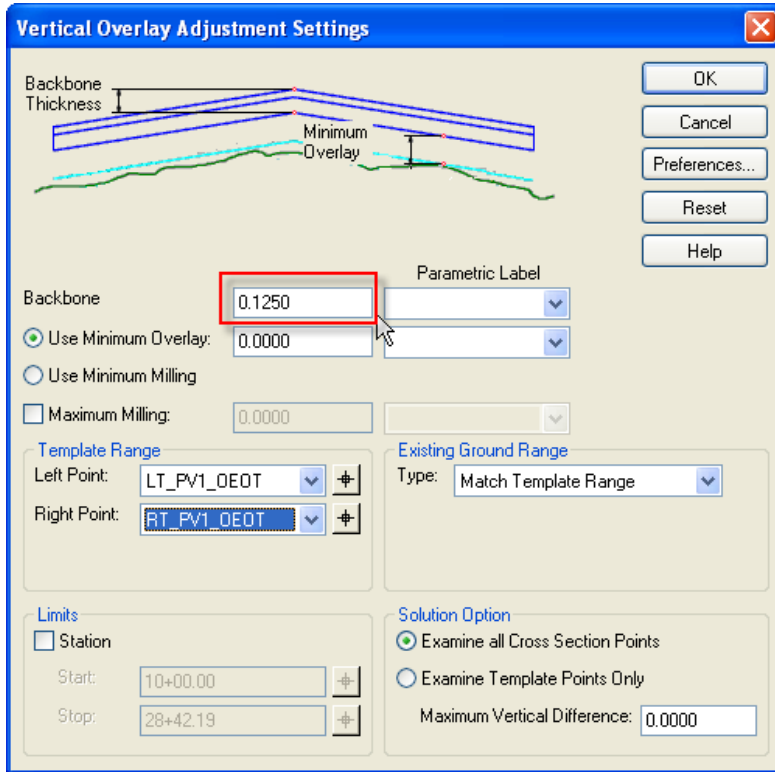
Vertical Overlay Adjustment Settings

Backbone Thickness

Minimum Overlay

OK

Cancel

Preferences...

Reset

Help

Parametric Label

Backbone 0.1250

Use Minimum Overlay: 0.0000

Use Minimum Milling

Maximum Milling: 0.0000

Template Range

Left Point: LT_PV1_OEOT

Right Point: RT_PV1_OEOT

Existing Ground Range

Type: Match Template Range

Limits

Station

Start: 10+00.00

Stop: 28+42.19

Solution Option

Examine all Cross Section Points

Examine Template Points Only

Maximum Vertical Difference: 0.0000